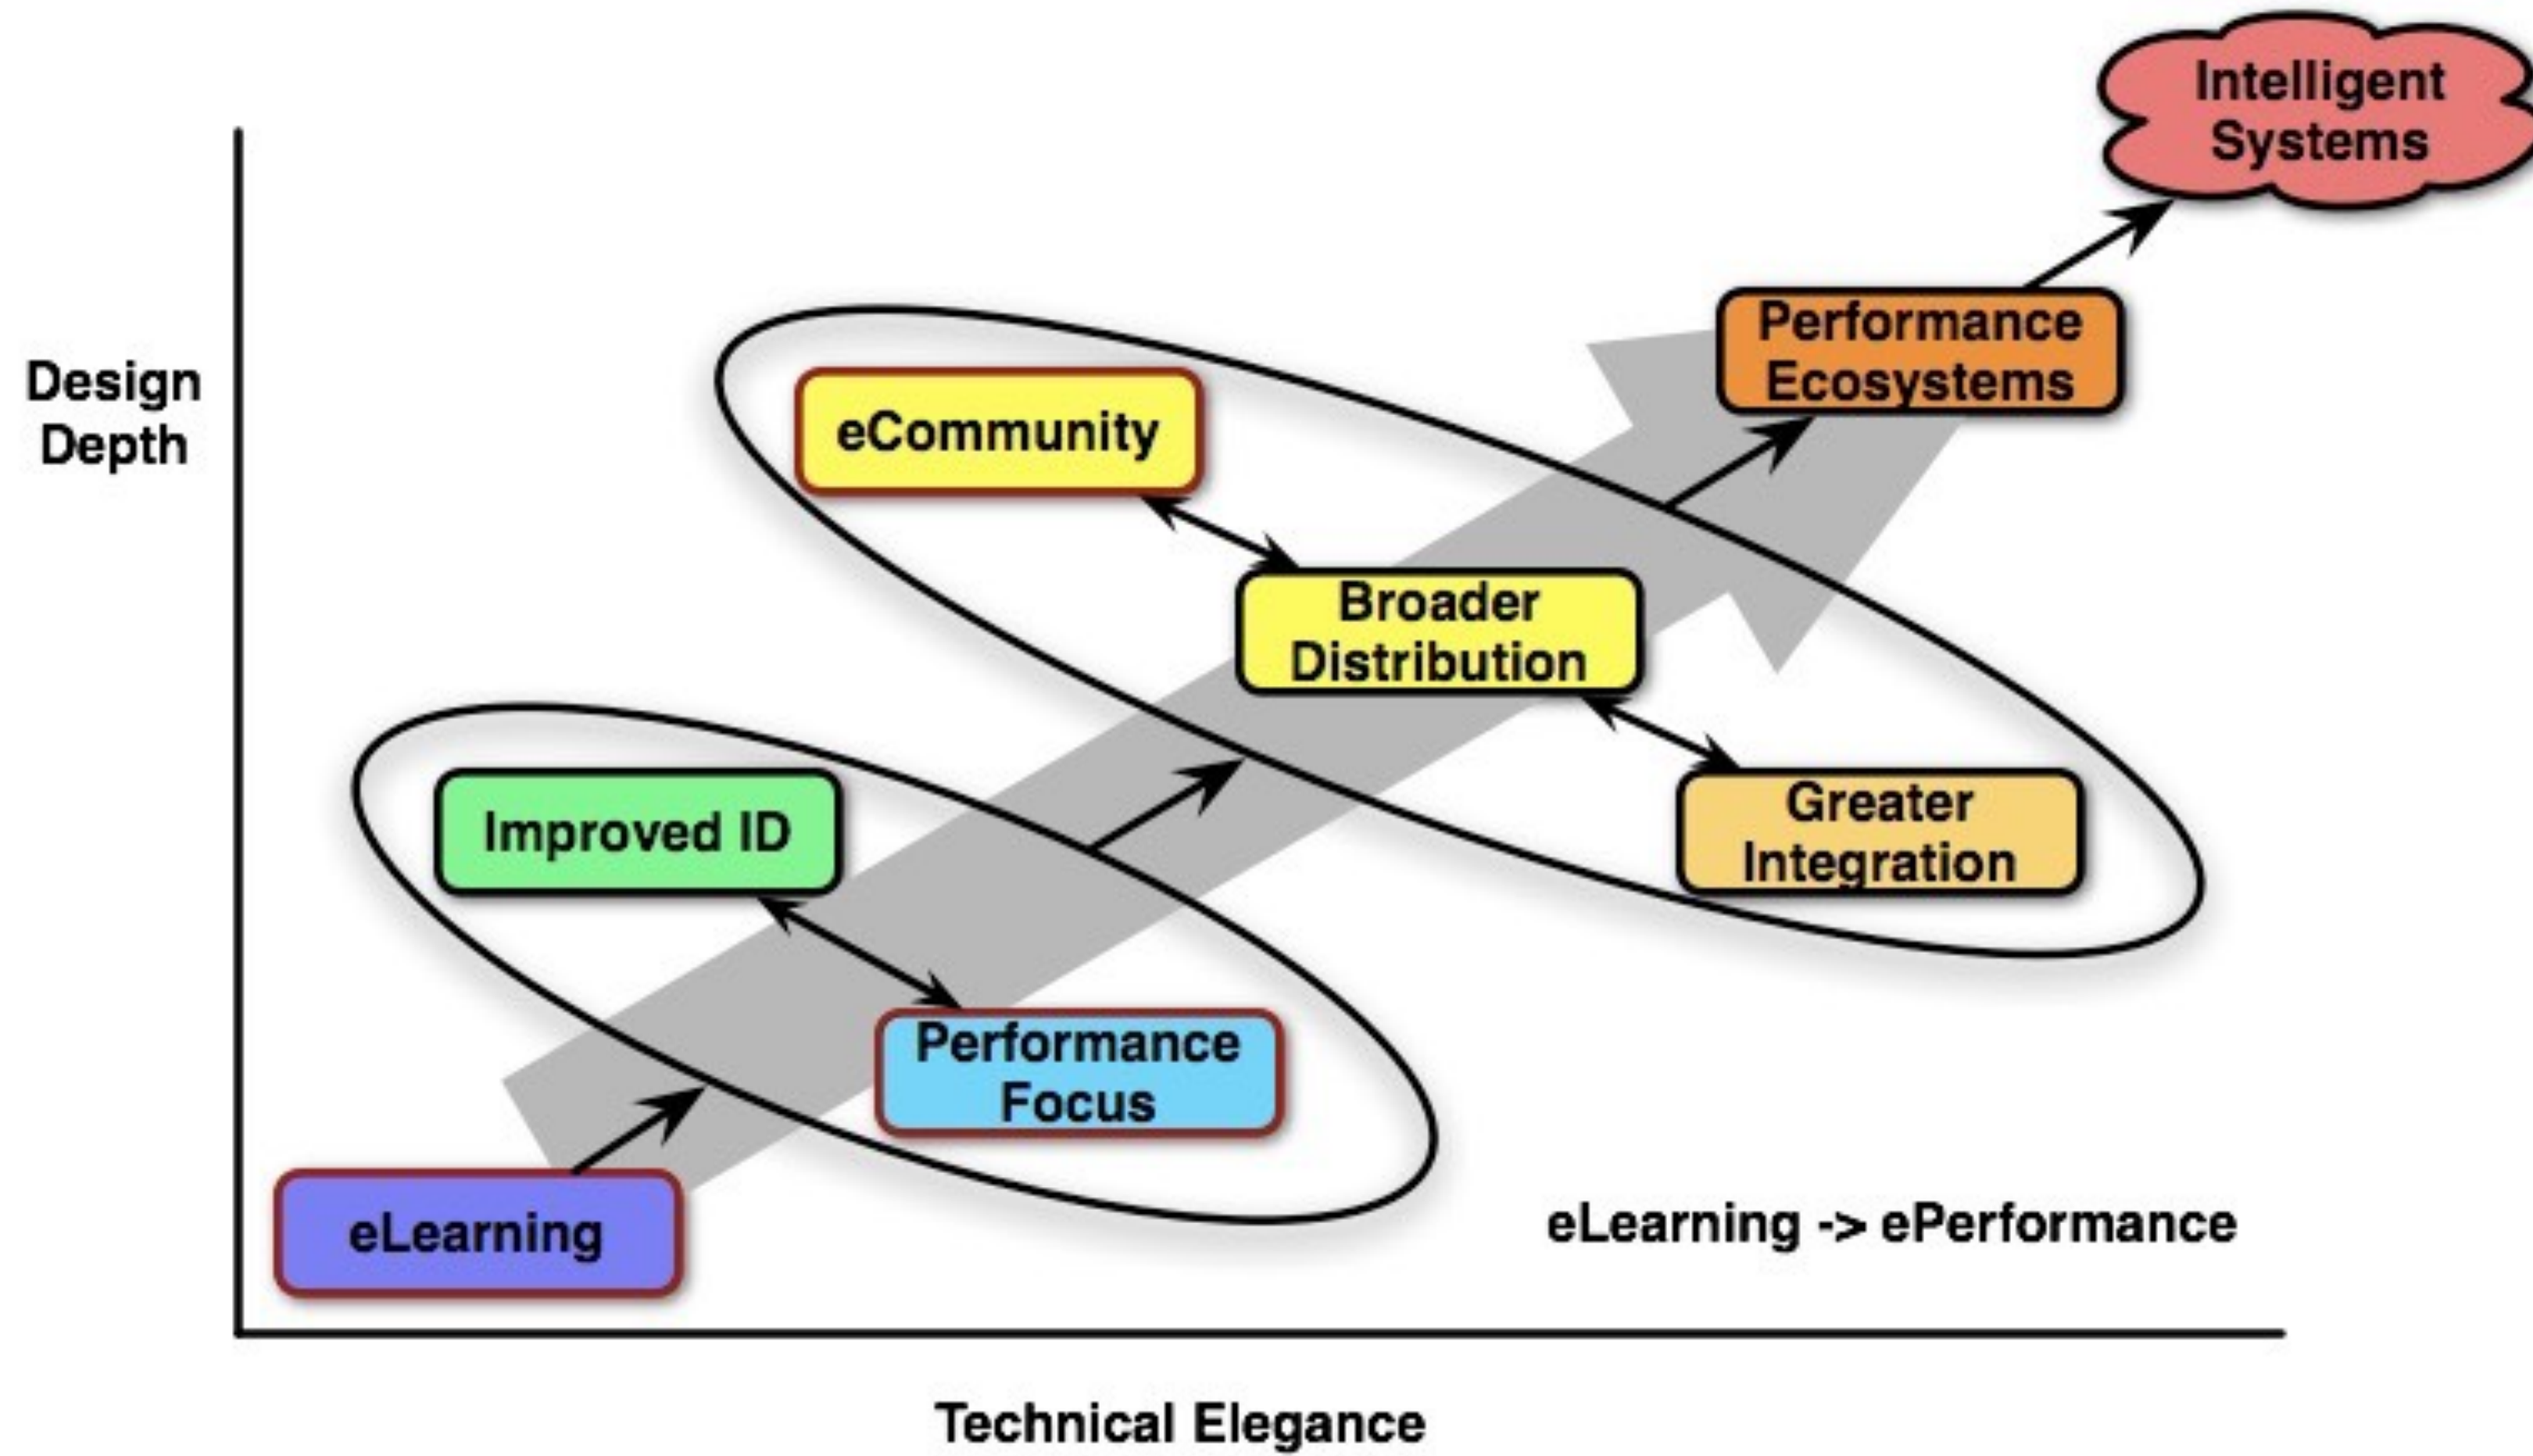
Intelligent Systems

Design Depth

Performance Ecosystems

eCommunity

Broader Distribution

Improved ID

Greater Integration

Performance Focus

eLearning

eLearning -> ePerformance

Technical Elegance